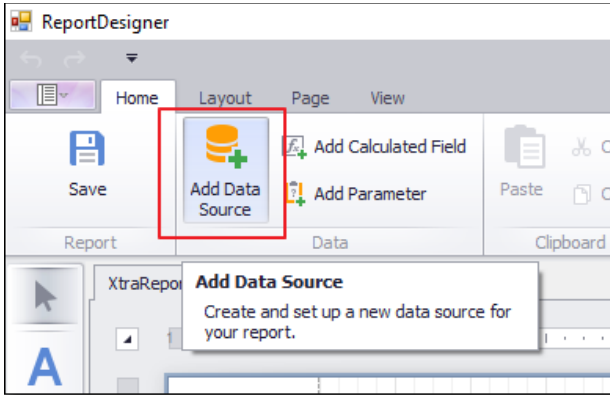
ReportDesigner

Home Layout Page View

Save

Report

Add Data Source

Add Calculated Field

Add Parameter

Data

Paste

C

C

Clipboard

XtraRepor

A

Add Data Source

Create and set up a new data source for your report.